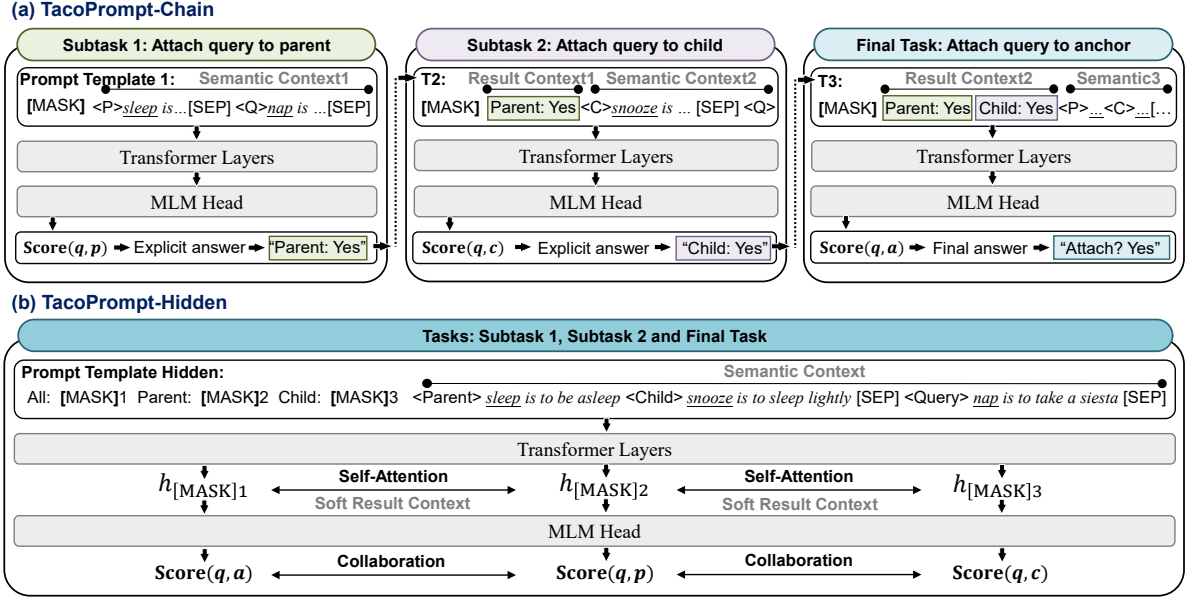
(a) TacoPrompt-Chain

Subtask 1: Attach query to parent

Prompt Template 1: Semantic Context1

[MASK] <P>sleep is…[SEP] <Q>nap is …[SEP]

Transformer Layers

MLM Head

$\mathbf{Score}(\boldsymbol{q},\boldsymbol{p})$ Explicit answer "Parent: Yes"

Subtask 2: Attach query to child

T2: Result Context1 Semantic Context2

[MASK] Parent: Yes <C>snooze is … [SEP] <Q>

Transformer Layers

MLM Head

$\mathbf{Score}(\boldsymbol{q},\boldsymbol{c})$ Explicit answer "Child: Yes"

Final Task: Attach query to anchor

T3: Result Context2 Semantic3

[MASK] Parent: Yes Child: Yes <P>…<C>…[…

Transformer Layers

MLM Head

$\mathbf{Score}(\boldsymbol{q},\boldsymbol{a})$ Final answer "Attach? Yes"

(b) TacoPrompt-Hidden

Tasks: Subtask 1, Subtask 2 and Final Task

Prompt Template Hidden: Semantic Context

All: [MASK]1 Parent: [MASK]2 Child: [MASK]3 <Parent> sleep is to be asleep <Child> snooze is to sleep lightly [SEP] <Query> nap is to take a siesta [SEP]

Transformer Layers

$h_{[\text{MASK}]1}$ Self-Attention Soft Result Context $h_{[\text{MASK}]2}$ Self-Attention Soft Result Context $h_{[\text{MASK}]3}$

MLM Head

$\mathbf{Score}(\boldsymbol{q},\boldsymbol{a})$ Collaboration $\mathbf{Score}(\boldsymbol{q},\boldsymbol{p})$ Collaboration $\mathbf{Score}(\boldsymbol{q},\boldsymbol{c})$